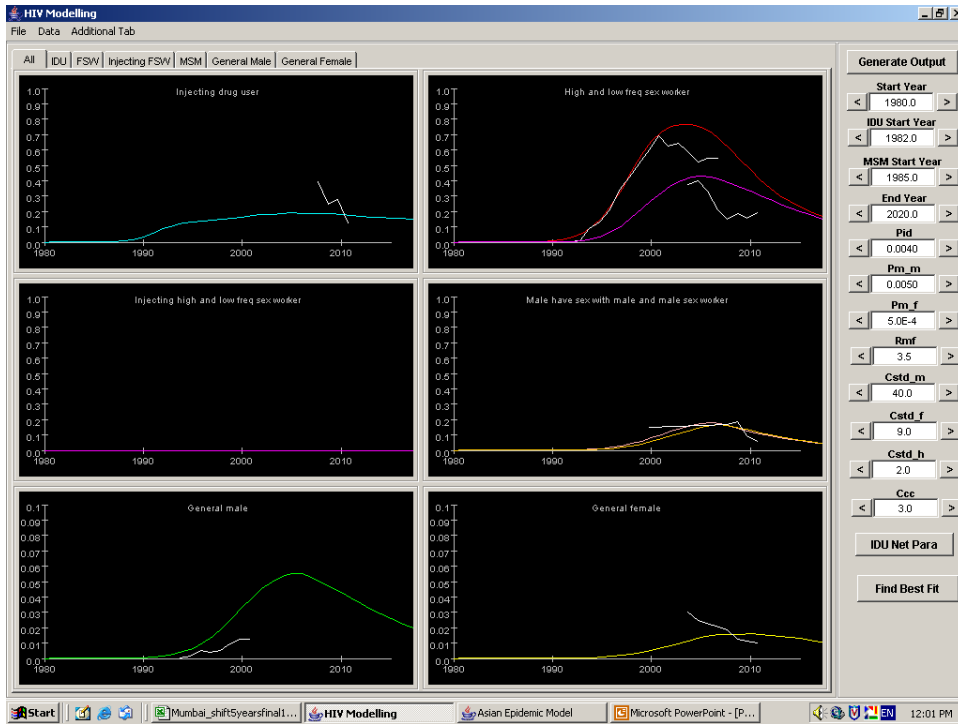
HIV Modelling

File Data Additional Tab

All | IDU | FSW | Injecting FSW | MSM | General Male | General Female

Injecting drug user

1.0
0.9
0.8
0.7
0.6
0.5
0.4
0.3
0.2
0.1
0.0
1980 1990 2000 2010

High and low freq sex worker

1.0
0.9
0.8
0.7
0.6
0.5
0.4
0.3
0.2
0.1
0.0
1980 1990 2000 2010

Injecting high and low freq sex worker

1.0
0.9
0.8
0.7
0.6
0.5
0.4
0.3
0.2
0.1
0.0
1980 1990 2000 2010

Male have sex with male and male sex worker

1.0
0.9
0.8
0.7
0.6
0.5
0.4
0.3
0.2
0.1
0.0
1980 1990 2000 2010

General male

0.1
0.09
0.08
0.07
0.06
0.05
0.04
0.03
0.02
0.01
0.0
1980 1990 2000 2010

General female

0.1
0.09
0.08
0.07
0.06
0.05
0.04
0.03
0.02
0.01
0.0
1980 1990 2000 2010

Generate Output

Start Year
< 1980.0 >

IDU Start Year
< 1982.0 >

MSM Start Year
< 1985.0 >

End Year
< 2020.0 >

Pid
< 0.0040 >

Pm_m
< 0.0050 >

Pm_f
< 5.0E-4 >

Rmf
< 3.5 >

Cstd_m
< 40.0 >

Cstd_f
< 9.0 >

Cstd_h
< 2.0 >

Ccc
< 3.0 >

IDU Net Para

Find Best Fit

Start | Mumbai_shift5yearsfinal1... | HIV Modelling | Asian Epidemic Model | Microsoft PowerPoint - [P... | EN 12:01 PM